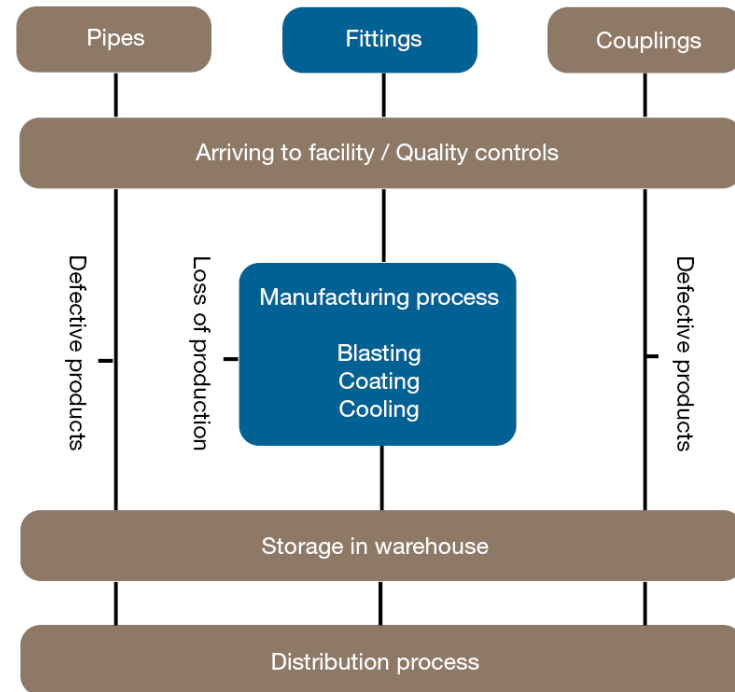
Pipes

Fittings

Couplings

Arriving to facility / Quality controls

Defective products

Loss of production

Manufacturing process

Blasting
Coating
Cooling

Defective products

Storage in warehouse

Distribution process